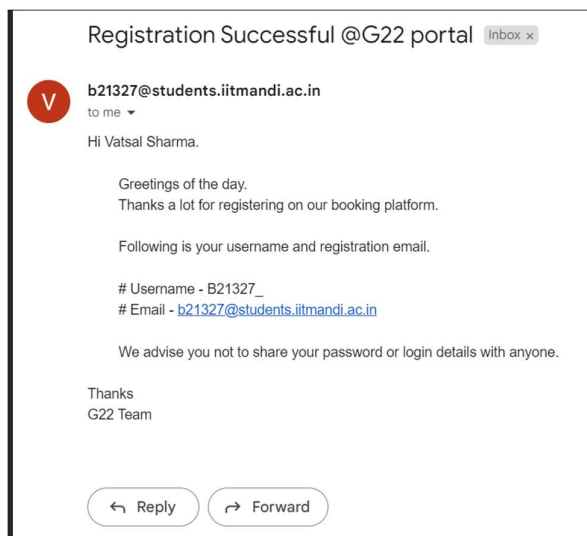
Registration Successful @G22 portal Inbox ×

V

b21327@students.iitmandi.ac.in
to me

Hi Vatsal Sharma.

Greetings of the day.
Thanks a lot for registering on our booking platform.

Following is your username and registration email.

# Username - B21327_
# Email - b21327@students.iitmandi.ac.in

We advise you not to share your password or login details with anyone.

Thanks
G22 Team

Reply

Forward